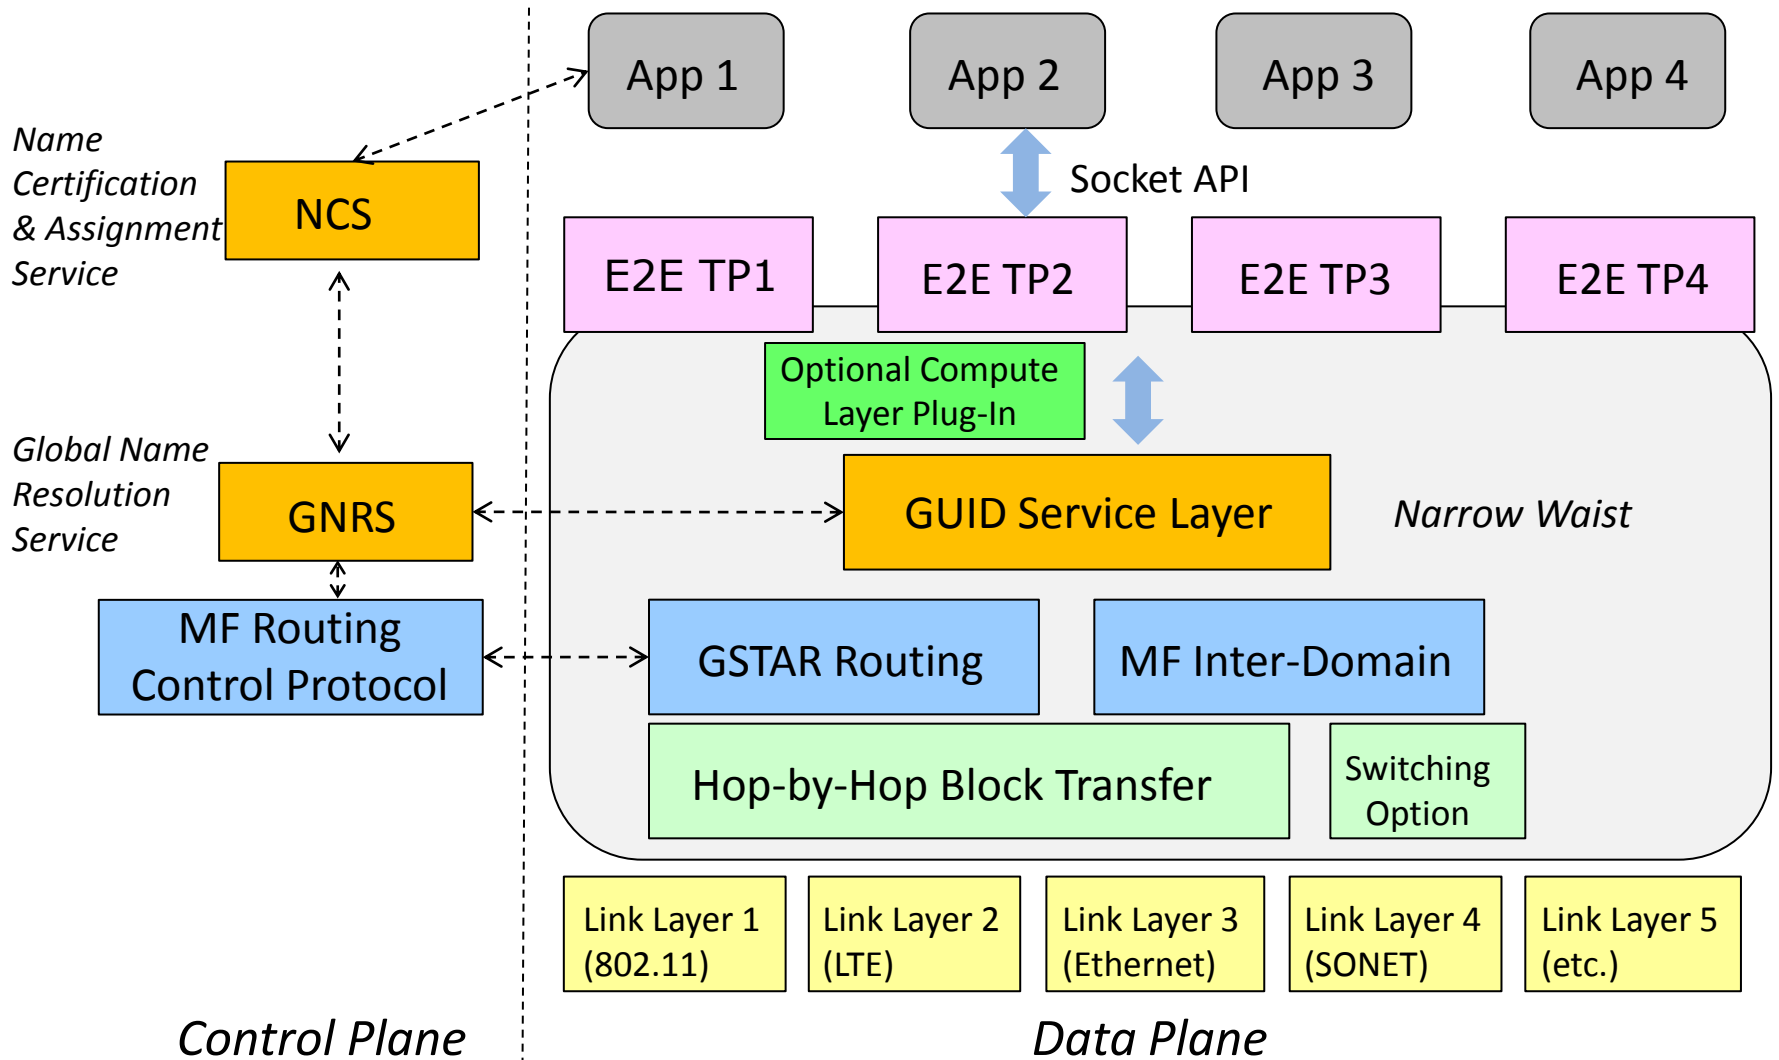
App 1

App 2

App 3

App 4

Name Certification & Assignment Service

NCS

Socket API

E2E TP1

E2E TP2

E2E TP3

E2E TP4

Optional Compute Layer Plug-In

Global Name Resolution Service

GNRS

GUID Service Layer

Narrow Waist

MF Routing Control Protocol

GSTAR Routing

MF Inter-Domain

Hop-by-Hop Block Transfer

Switching Option

Link Layer 1 (802.11)

Link Layer 2 (LTE)

Link Layer 3 (Ethernet)

Link Layer 4 (SONET)

Link Layer 5 (etc.)

Control Plane

Data Plane